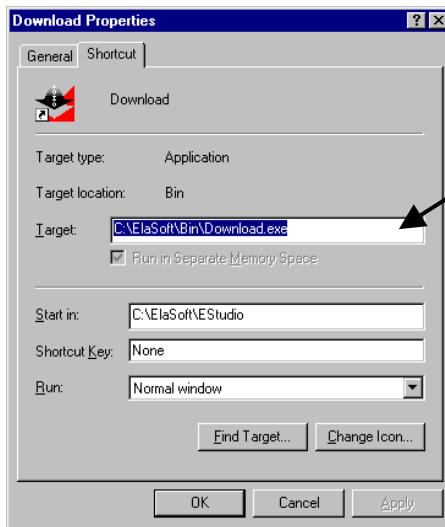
Download Properties

? X

General Shortcut

Download

Target type: Application

Target location: Bin

Target: C:\ElaSoft\Bin\Download.exe

Run in Separate Memory Space

Start in: C:\ElaSoft\EStudio

Shortcut Key: None

Run: Normal window

Find Target... Change Icon...

OK Cancel Apply